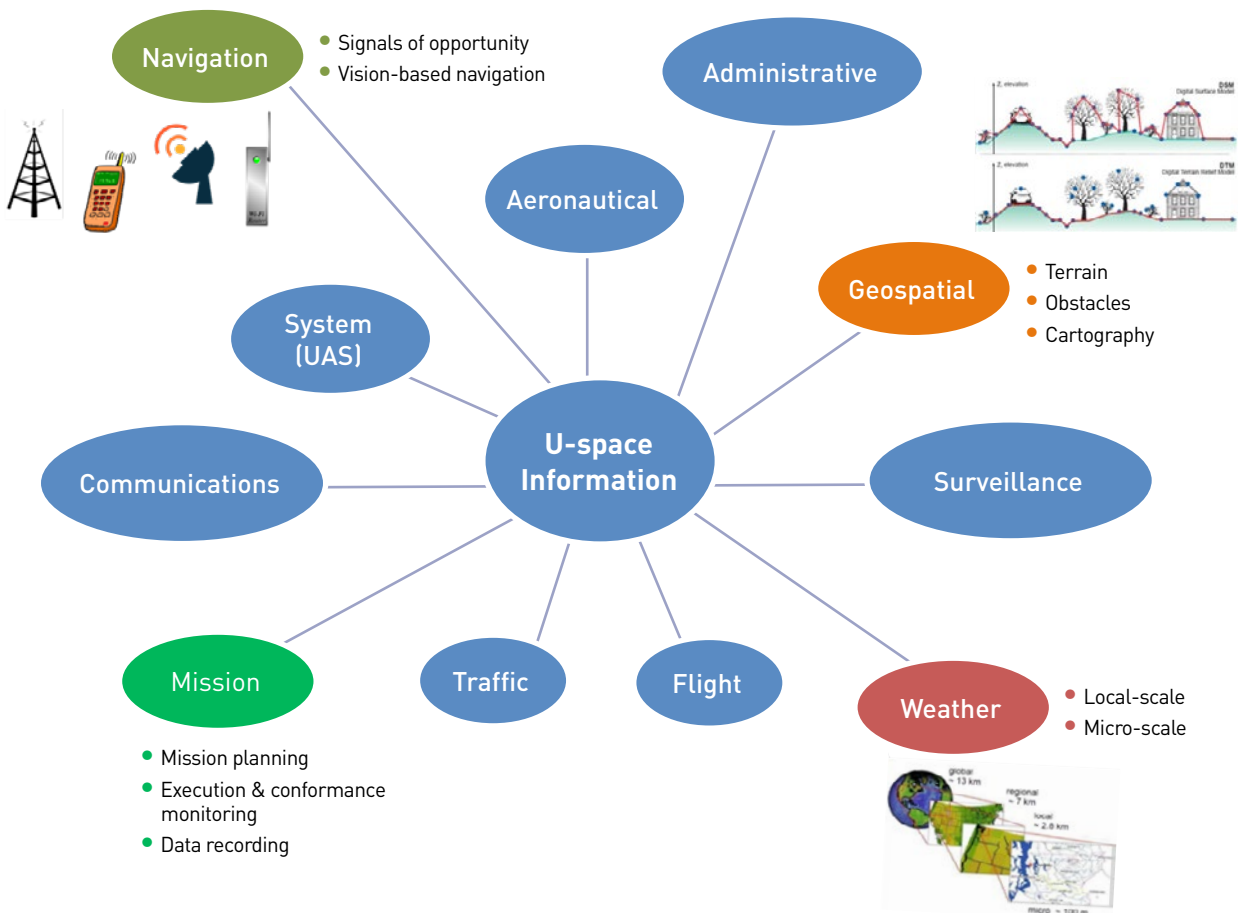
Navigation
- Signals of opportunity
- Vision-based navigation

Administrative

Z, elevation
DSM
Digital Surface Model

Z, elevation
DTM
Digital Terrain Relief Model

Aeronautical

Geospatial
- Terrain
- Obstacles
- Cartography

System (UAS)

U-space Information

Communications

Surveillance

Mission
- Mission planning
- Execution & conformance monitoring
- Data recording

Traffic

Flight

Weather
- Local-scale
- Micro-scale

global ~ 13 km
regional ~ 7 km
local ~ 2.8 km
micro ~ 100 m